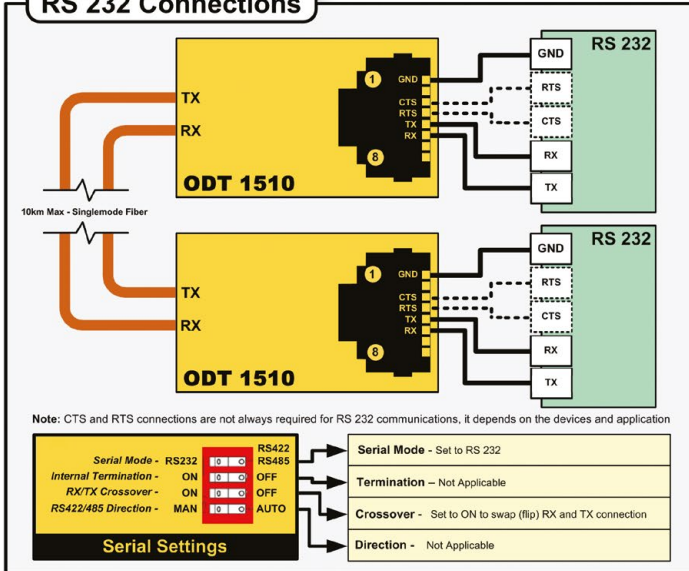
RS 232 Connections

TX
RX
1
GND
CTS
RTS
TX
RX
8
ODT 1510

GND
RS 232
RTS
CTS
RX
TX

10km Max - Singlemode Fiber

TX
RX
1
GND
CTS
RTS
TX
RX
8
ODT 1510

GND
RS 232
RTS
CTS
RX
TX

Note: CTS and RTS connections are not always required for RS 232 communications, it depends on the devices and application

| Serial Mode - | RS232 | RS422 RS485 |
|---|---|---|
| Internal Termination - | ON | OFF |
| RX/TX Crossover - | ON | OFF |
| RS422/485 Direction - | MAN | AUTO |

Serial Settings

Serial Mode - Set to RS 232

Termination – Not Applicable

Crossover - Set to ON to swap (flip) RX and TX connection

Direction - Not Applicable